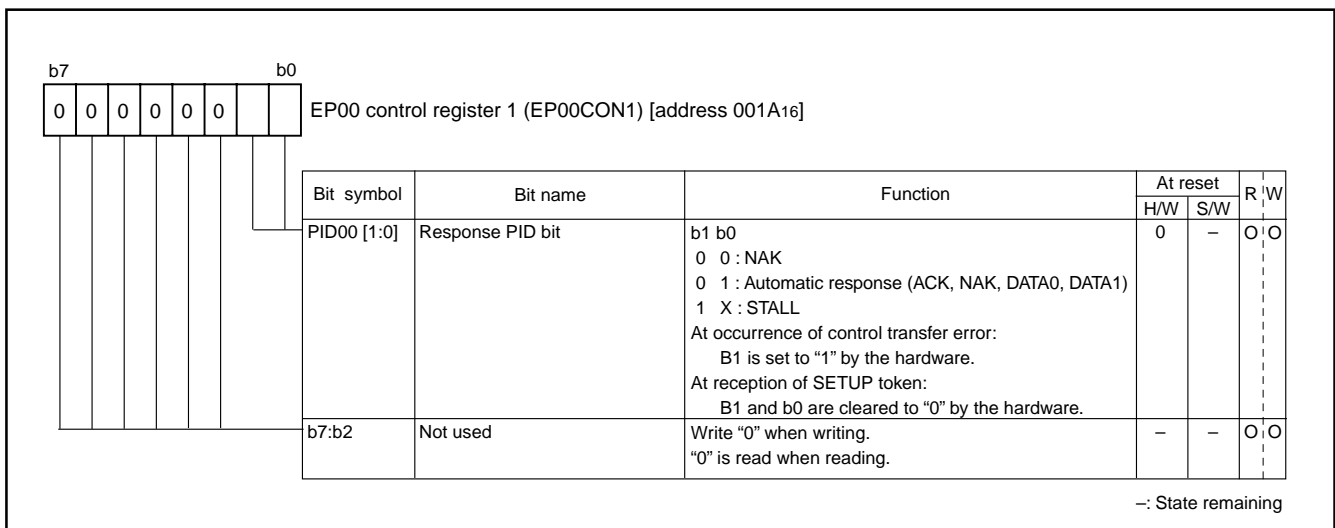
b7 b0

| 0 | 0 | 0 | 0 | 0 | 0 | | |

EP00 control register 1 (EP00CON1) [address 001A$_{16}$]

| Bit symbol | Bit name | Function | At reset H/W | At reset S/W | R | W |
|---|---|---|---|---|---|---|
| PID00 [1:0] | Response PID bit | b1 b0<br>0 0 : NAK<br>0 1 : Automatic response (ACK, NAK, DATA0, DATA1)<br>1 X : STALL<br>At occurrence of control transfer error:<br>B1 is set to “1” by the hardware.<br>At reception of SETUP token:<br>B1 and b0 are cleared to “0” by the hardware. | 0 | – | O | O |
| b7:b2 | Not used | Write “0” when writing.<br>“0” is read when reading. | – | – | O | O |

–: State remaining